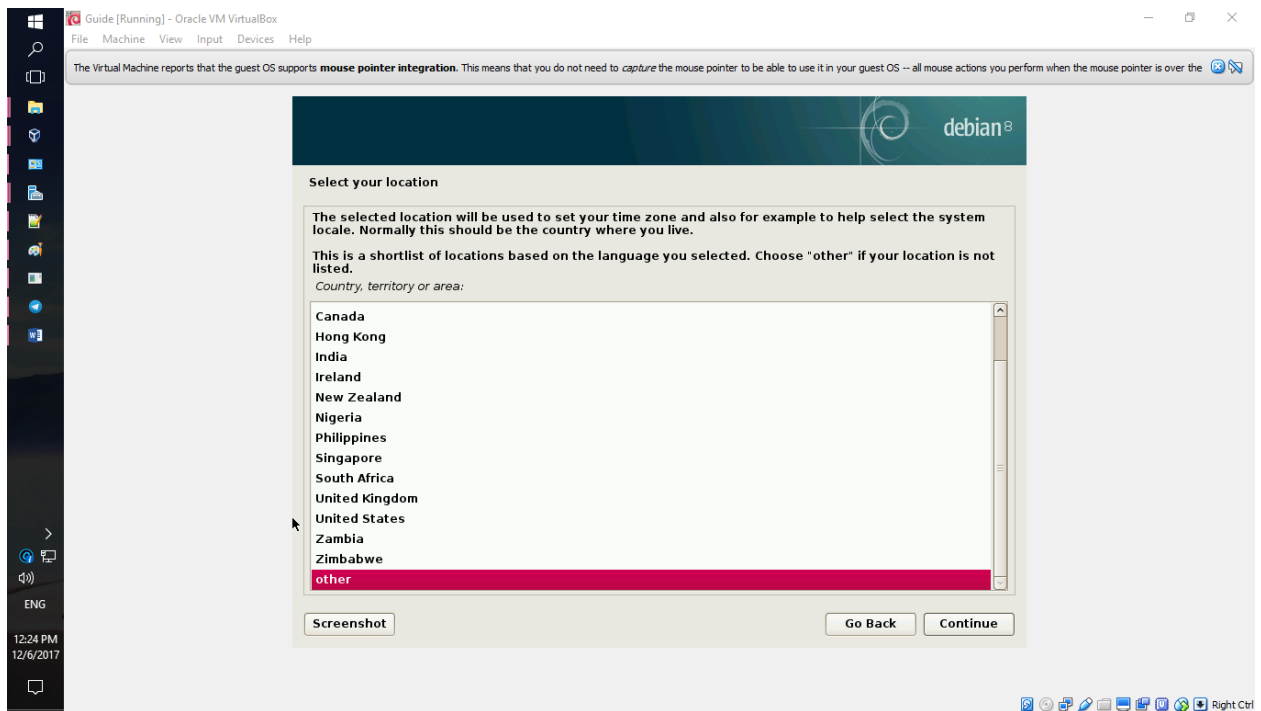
Guide [Running] - Oracle VM VirtualBox

File Machine View Input Devices Help

The Virtual Machine reports that the guest OS supports **mouse pointer integration.** This means that you do not need to *capture* the mouse pointer to be able to use it in your guest OS -- all mouse actions you perform when the mouse pointer is over the

debian 8

Select your location

The selected location will be used to set your time zone and also for example to help select the system locale. Normally this should be the country where you live.

This is a shortlist of locations based on the language you selected. Choose "other" if your location is not listed.

*Country, territory or area:*

Canada
Hong Kong
India
Ireland
New Zealand
Nigeria
Philippines
Singapore
South Africa
United Kingdom
United States
Zambia
Zimbabwe
other

Screenshot

Go Back

Continue

ENG

12:24 PM
12/6/2017

Right Ctrl